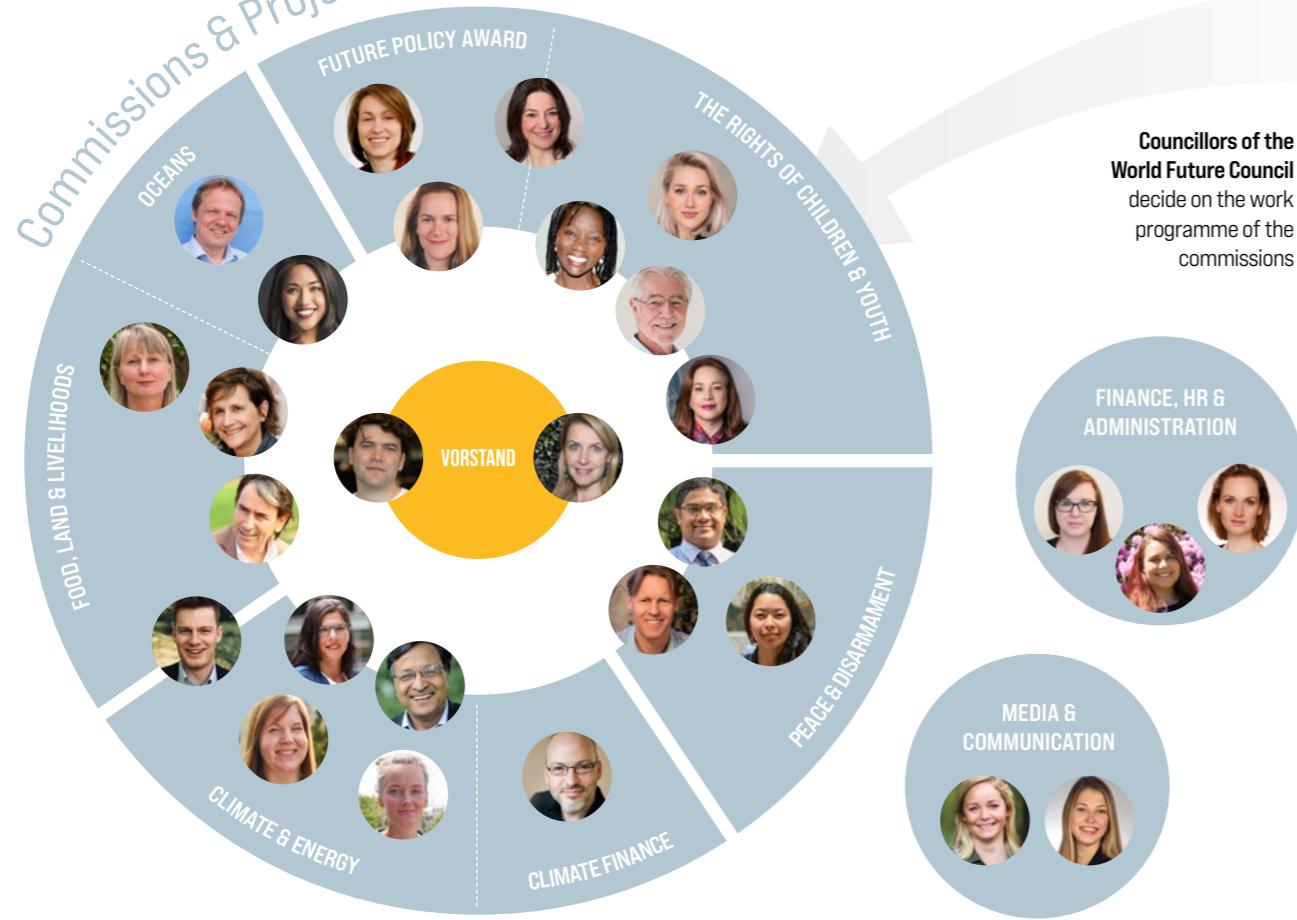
Commissions & Proje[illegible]

FUTURE POLICY AWARD

THE RIGHTS OF CHILDREN & YOUTH

OCEANS

FOOD, LAND & LIVELIHOODS

VORSTAND

PEACE & DISARMAMENT

CLIMATE & ENERGY

CLIMATE FINANCE

**Councillors of the World Future Council** decide on the work programme of the commissions

FINANCE, HR & ADMINISTRATION

MEDIA & COMMUNICATION